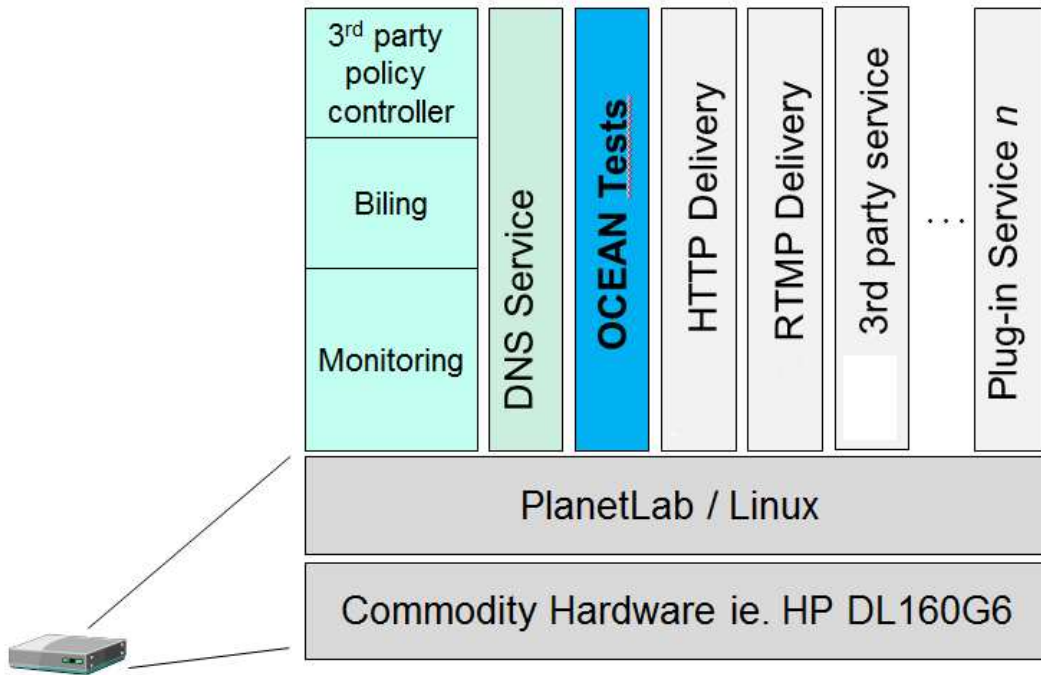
3rd party policy controller

Biling

Monitoring

DNS Service

OCEAN Tests

HTTP Delivery

RTMP Delivery

3rd party service

...

Plug-in Service *n*

PlanetLab / Linux

Commodity Hardware ie. HP DL160G6